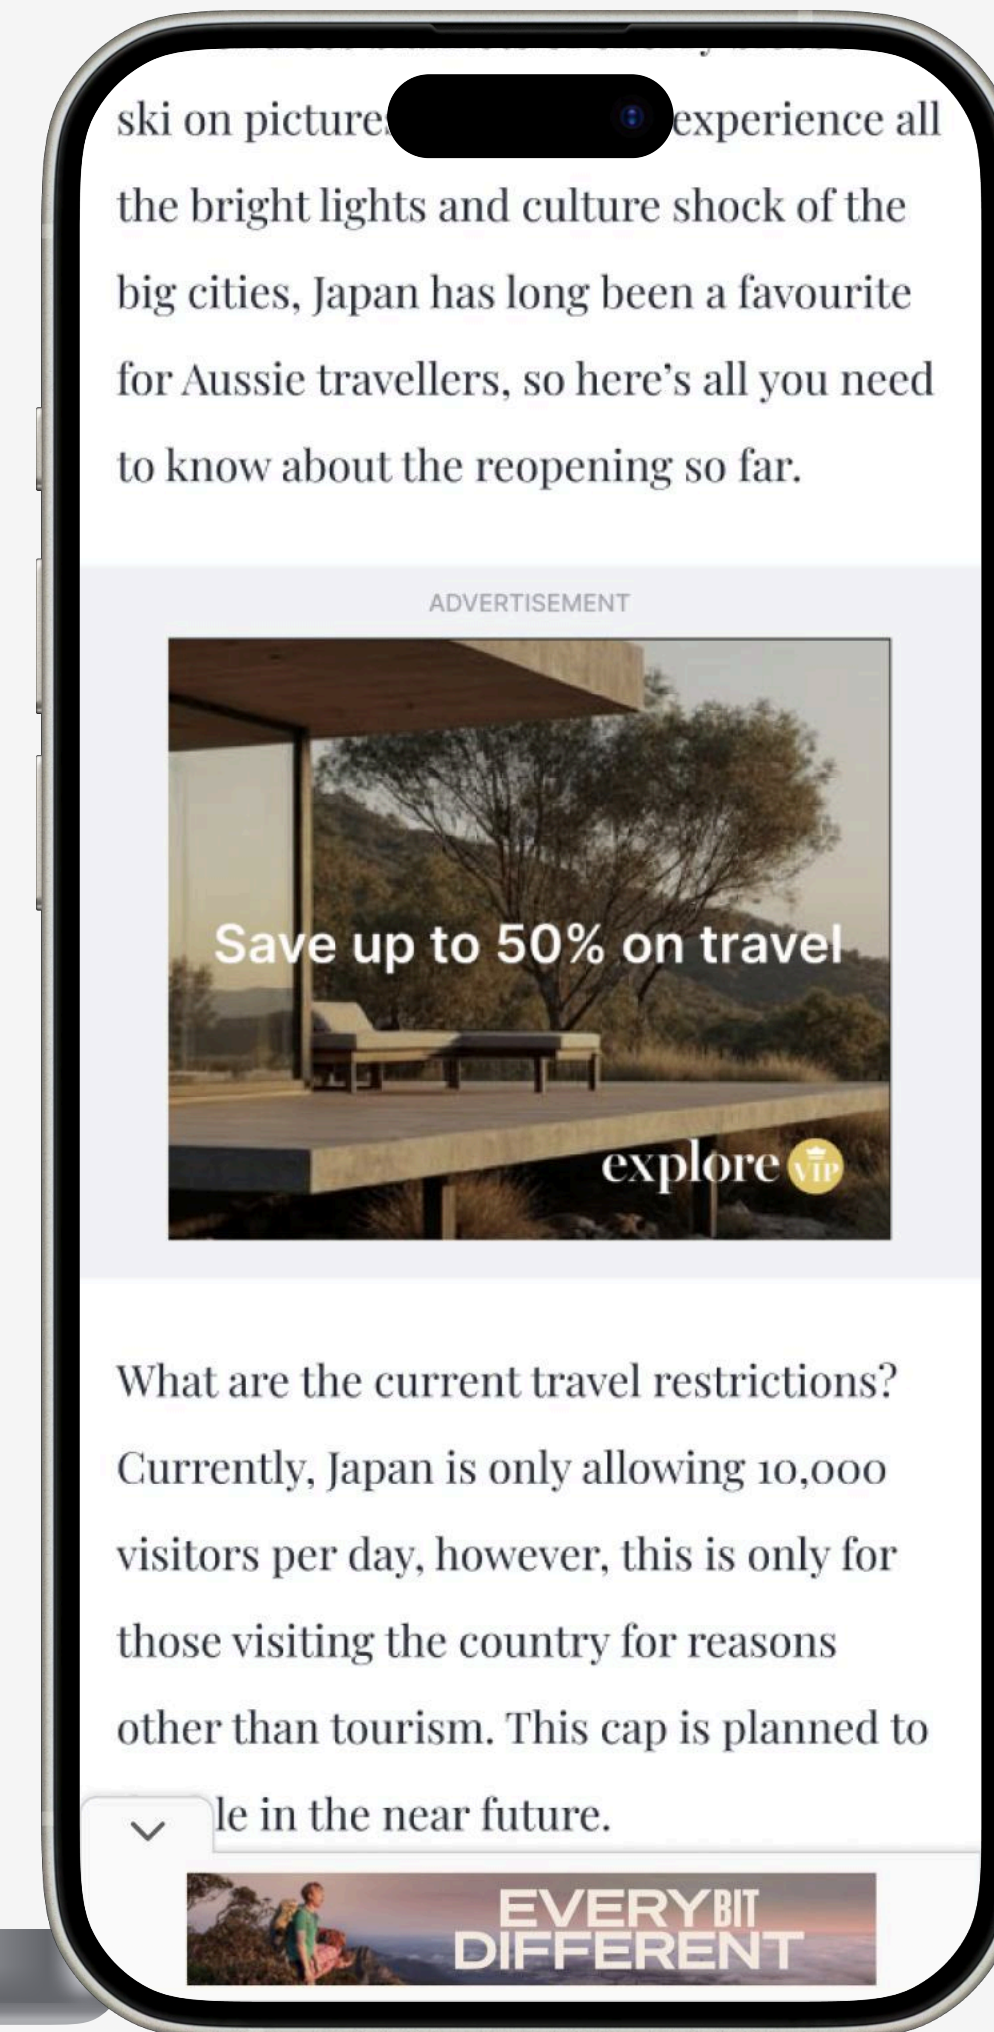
ski on picture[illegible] experience all the bright lights and culture shock of the big cities, Japan has long been a favourite for Aussie travellers, so here's all you need to know about the reopening so far.

ADVERTISEMENT

Save up to 50% on travel

explore VIP

What are the current travel restrictions? Currently, Japan is only allowing 10,000 visitors per day, however, this is only for those visiting the country for reasons other than tourism. This cap is planned to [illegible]le in the near future.

EVERY BIT DIFFERENT